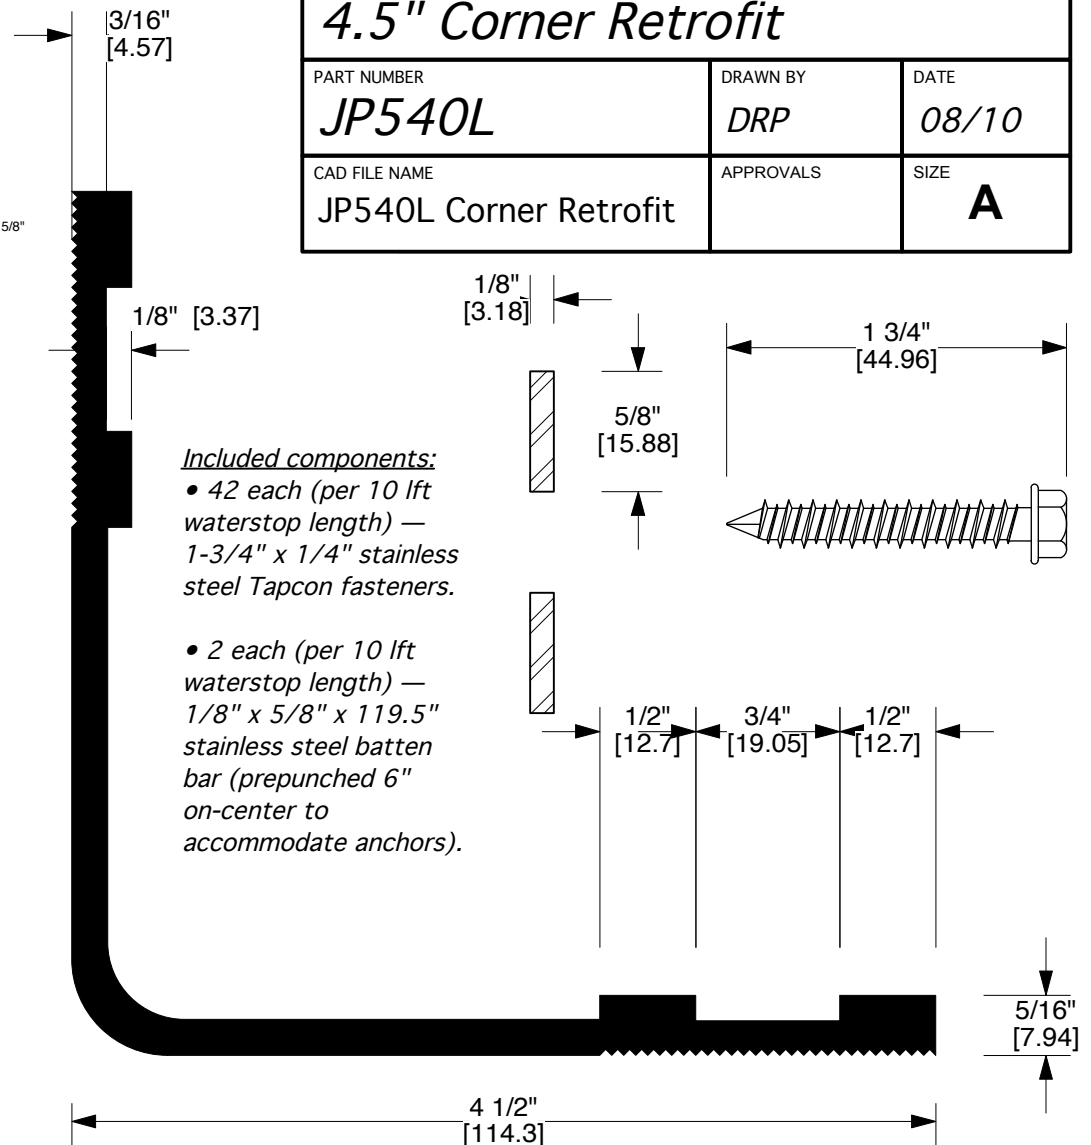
3/16"
[4.57]

4.5" Corner Retrofit

| PART NUMBER JP540L | DRAWN BY DRP | DATE 08/10 |
|---|---|---|
| CAD FILE NAME JP540L Corner Retrofit | APPROVALS | SIZE A |

5/8"

1/8" [3.37]

1/8"
[3.18]

5/8"
[15.88]

1 3/4"
[44.96]

Included components:
• 42 each (per 10 lft waterstop length) — 1-3/4" x 1/4" stainless steel Tapcon fasteners.

• 2 each (per 10 lft waterstop length) — 1/8" x 5/8" x 119.5" stainless steel batten bar (prepunched 6" on-center to accommodate anchors).

1/2"
[12.7]
3/4"
[19.05]
1/2"
[12.7]

5/16"
[7.94]

4 1/2"
[114.3]